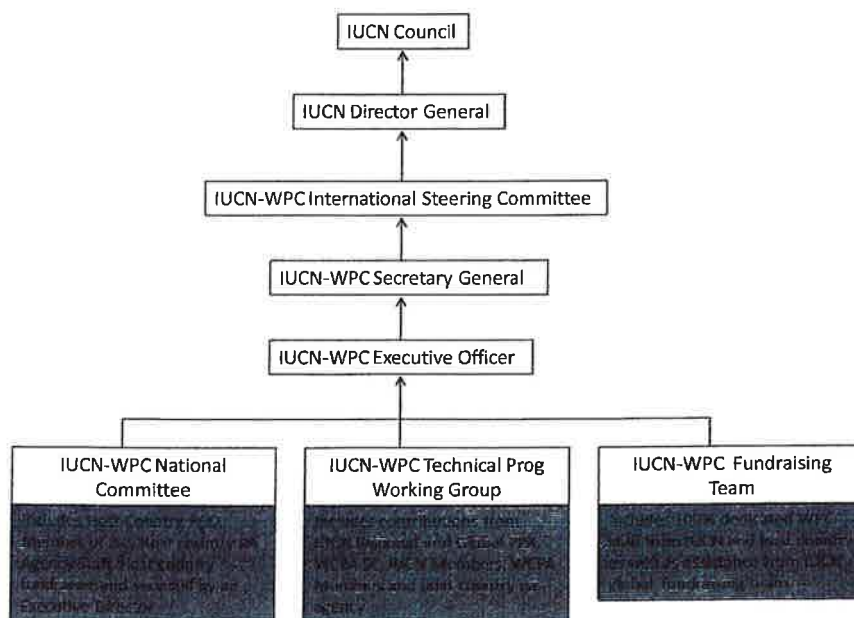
IUCN Council

IUCN Director General

IUCN-WPC International Steering Committee

IUCN-WPC Secretary General

IUCN-WPC Executive Officer

IUCN-WPC National Committee

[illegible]

IUCN-WPC Technical Prog Working Group

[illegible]

IUCN-WPC Fundraising Team

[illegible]